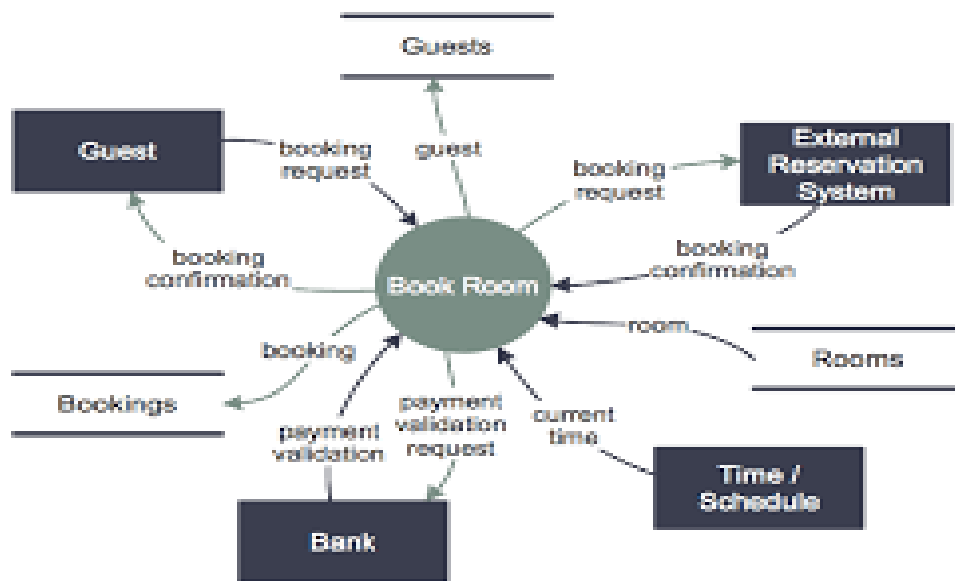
Guests

Guest

booking request

guest

booking request

External Reservation System

booking confirmation

Book Room

booking confirmation

room

Rooms

booking

Bookings

payment validation

payment validation request

current time

Time / Schedule

Bank